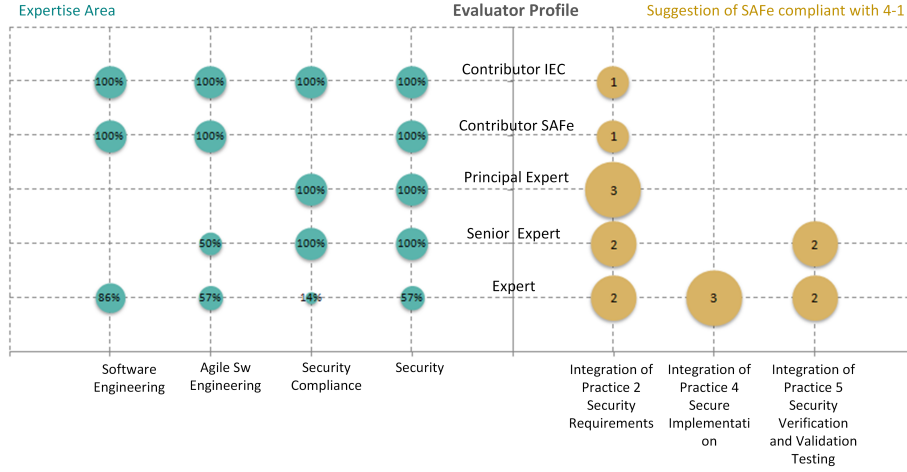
Expertise Area

Evaluator Profile

Suggestion of SAFe compliant with 4-1

Contributor IEC

100% 100% 100% 100% 1

Contributor SAFe

100% 100% 100% 1

Principal Expert

100% 100% 3

Senior Expert

50% 100% 100% 2 2

Expert

86% 57% 14% 57% 2 3 2

Software Engineering

Agile Sw Engineering

Security Compliance

Security

Integration of Practice 2 Security Requirements

Integration of Practice 4 Secure Implementation

Integration of Practice 5 Security Verification and Validation Testing